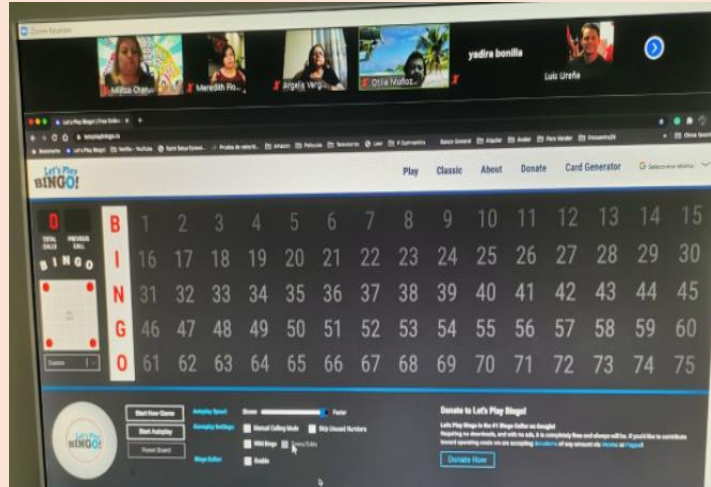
Zoom Meeting

Maritza Chavez

Meredith Flo...

Argelia Verg...

Otilia Muñoz...

yadira bonilla

Luis Ureña

Let's Play Bingo! | Free Online

letsplaybingo.io

Let's Play BINGO!

Play Classic About Donate Card Generator

0

TOTAL CALLS PREVIOUS CALL

BINGO

Custom

| B | 1 | 2 | 3 | 4 | 5 | 6 | 7 | 8 | 9 | 10 | 11 | 12 | 13 | 14 | 15 |
|---|---|---|---|---|---|---|---|---|---|---|---|---|---|---|---|
| I | 16 | 17 | 18 | 19 | 20 | 21 | 22 | 23 | 24 | 25 | 26 | 27 | 28 | 29 | 30 |
| N | 31 | 32 | 33 | 34 | 35 | 36 | 37 | 38 | 39 | 40 | 41 | 42 | 43 | 44 | 45 |
| G | 46 | 47 | 48 | 49 | 50 | 51 | 52 | 53 | 54 | 55 | 56 | 57 | 58 | 59 | 60 |
| O | 61 | 62 | 63 | 64 | 65 | 66 | 67 | 68 | 69 | 70 | 71 | 72 | 73 | 74 | 75 |

Let's Play BINGO!

Start New Game

Start Autoplay

Reset Board

Autoplay Speed: Slower Faster

Gameplay Settings: Manual Calling Mode Skip Unused Numbers

Wild Bingo Evens/Odds

Bingo Caller: Enable

Donate to Let's Play Bingo!

Let's Play Bingo is the #1 Bingo Caller on Google! Requiring no downloads, and with no ads, it is completely free and always will be. If you'd like to contribute toward operating costs we are accepting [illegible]

Donate Now